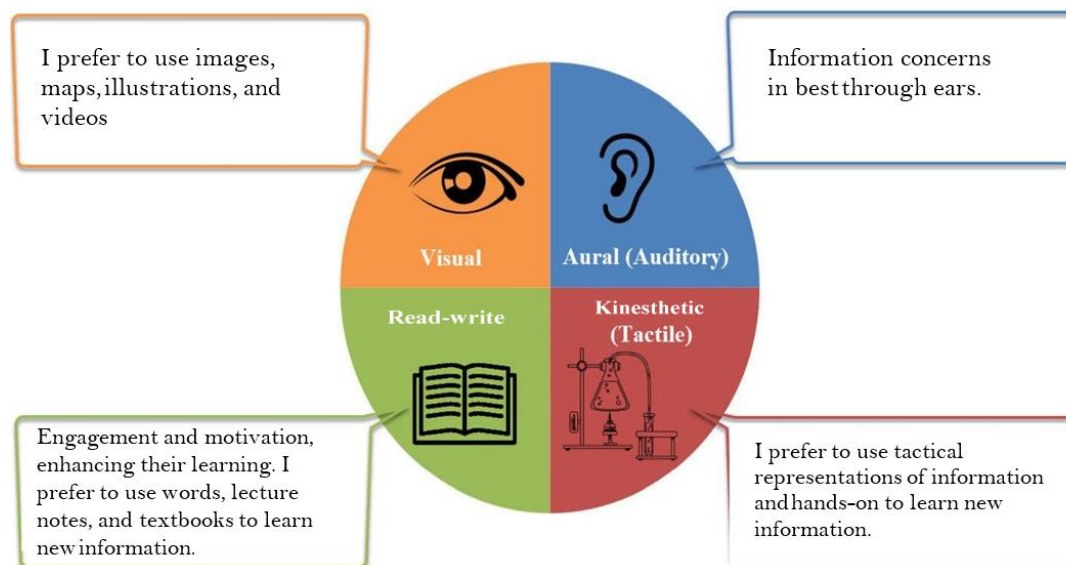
I prefer to use images, maps, illustrations, and videos

Information concerns in best through ears.

Visual

Aural (Auditory)

Read-write

Kinesthetic (Tactile)

Engagement and motivation, enhancing their learning. I prefer to use words, lecture notes, and textbooks to learn new information.

I prefer to use tactical representations of information and hands-on to learn new information.